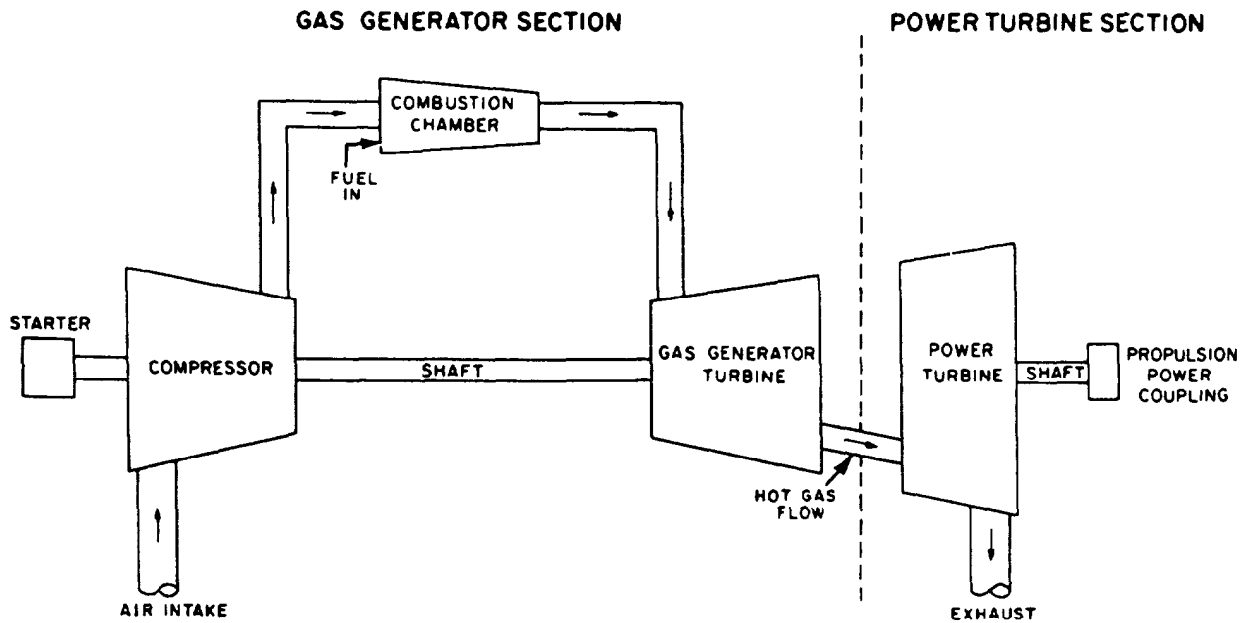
GAS GENERATOR SECTION

POWER TURBINE SECTION

COMBUSTION CHAMBER

FUEL IN

STARTER

COMPRESSOR

SHAFT

GAS GENERATOR TURBINE

POWER TURBINE

SHAFT

PROPULSION POWER COUPLING

HOT GAS FLOW

AIR INTAKE

EXHAUST